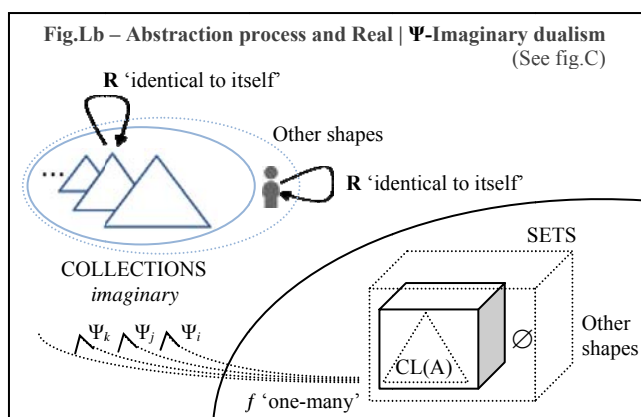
Fig.Lb – Abstraction process and Real | Ψ-Imaginary dualism
(See fig.C)

**R** 'identical to itself'

...

Other shapes

**R** 'identical to itself'

SETS

COLLECTIONS
*imaginary*

$\Psi_k$ $\Psi_j$ $\Psi_i$

CL(A)

$\varnothing$

Other shapes

*f* 'one-many'